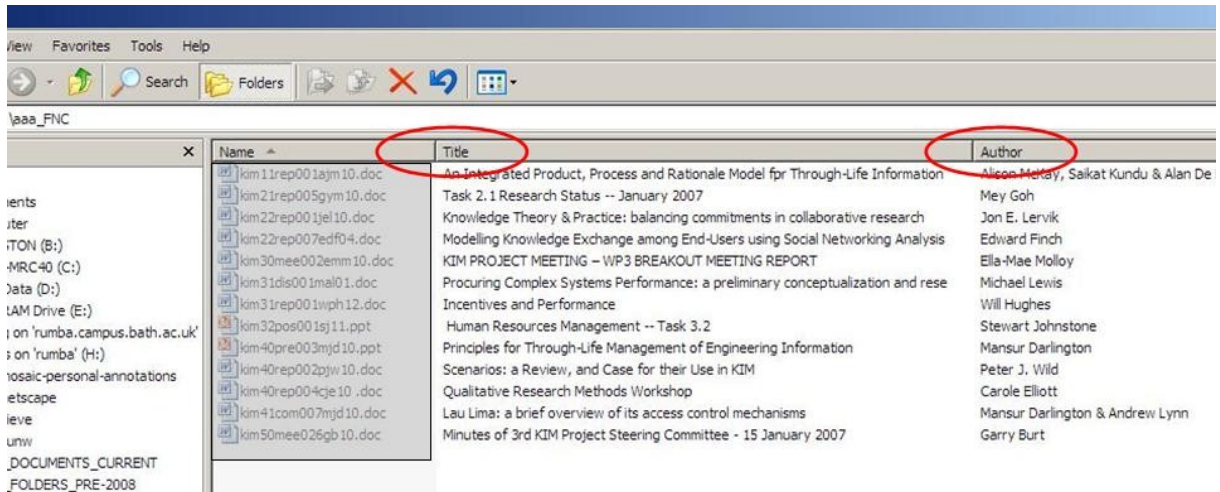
View Favorites Tools Help

Search Folders

\aaa_FNC

×

ients
uter
STON (B:)
MRC40 (C:)
Data (D:)
RAM Drive (E:)
on 'rumba.campus.bath.ac.uk'
s on 'rumba' (H:)
nosaic-personal-annotations
etscape
ieve
unw
_DOCUMENTS_CURRENT
_FOLDERS_PRE-2008

| Name | Title | Author |
|---|---|---|
| kim11rep001ajm10.doc | An Integrated Product, Process and Rationale Model fpr Through-Life Information | Alison McKay, Saikat Kundu & Alan De |
| kim21rep005gym10.doc | Task 2.1 Research Status -- January 2007 | Mey Goh |
| kim22rep001jel10.doc | Knowledge Theory & Practice: balancing commitments in collaborative research | Jon E. Lervik |
| kim22rep007edf04.doc | Modelling Knowledge Exchange among End-Users using Social Networking Analysis | Edward Finch |
| kim30mee002emm10.doc | KIM PROJECT MEETING – WP3 BREAKOUT MEETING REPORT | Ella-Mae Molloy |
| kim31dis001mal01.doc | Procuring Complex Systems Performance: a preliminary conceptualization and rese | Michael Lewis |
| kim31rep001wph12.doc | Incentives and Performance | Will Hughes |
| kim32pos001sjj11.ppt | Human Resources Management -- Task 3.2 | Stewart Johnstone |
| kim40pre003mjd10.ppt | Principles for Through-Life Management of Engineering Information | Mansur Darlington |
| kim40rep002pjw10.doc | Scenarios: a Review, and Case for their Use in KIM | Peter J. Wild |
| kim40rep004cje10 .doc | Qualitative Research Methods Workshop | Carole Elliott |
| kim41com007mjd10.doc | Lau Lima: a brief overview of its access control mechanisms | Mansur Darlington & Andrew Lynn |
| kim50mee026gb10.doc | Minutes of 3rd KIM Project Steering Committee - 15 January 2007 | Garry Burt |